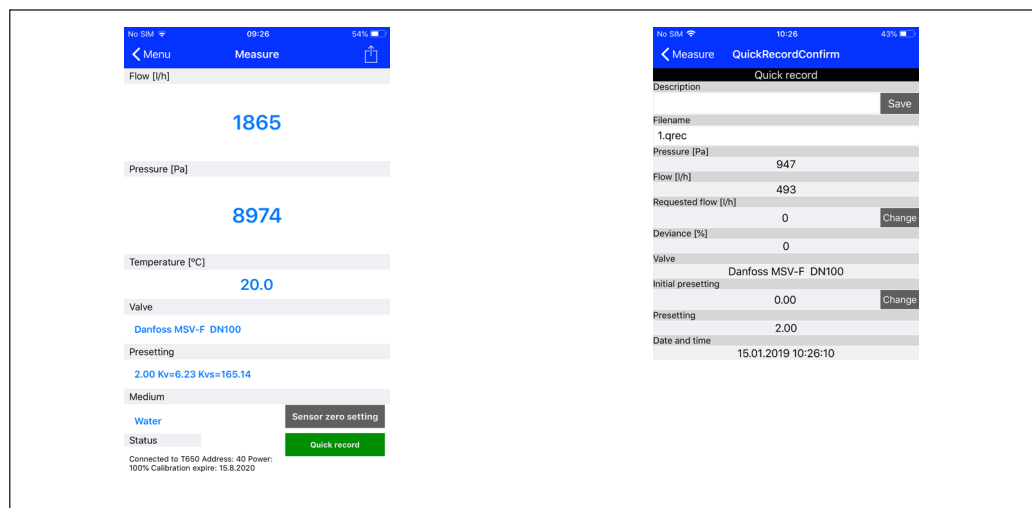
No SIM 09:26 54%

Menu Measure

Flow [l/h]

1865

Pressure [Pa]

8974

Temperature [ºC]

20.0

Valve

Danfoss MSV-F DN100

Presetting

2.00 Kv=6.23 Kvs=165.14

Medium

Water

Sensor zero setting

Status

Quick record

Connected to T650 Address: 40 Power: 100% Calibration expire: 15.8.2020

No SIM 10:26 43%

Measure QuickRecordConfirm

Quick record

Description

Save

Filename

1.qrec

Pressure [Pa]

947

Flow [l/h]

493

Requested flow [l/h]

0

Change

Deviance [%]

0

Valve

Danfoss MSV-F DN100

Initial presetting

0.00

Change

Presetting

2.00

Date and time

15.01.2019 10:26:10